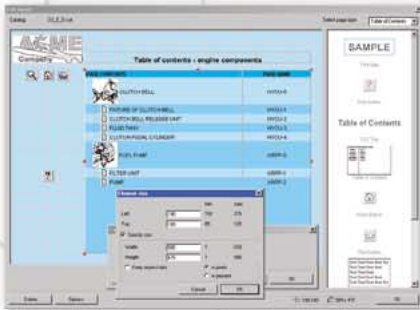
Catalog

Select page type

Table of Contents

ACME Company

Table of contents - engine components

CLUTCH BELL

FIXTURE OF CLUTCH BELL

CLUTCH BELL RELEASE UNIT

FLUID TANK

CLUTCH PEDAL CYLINDER

FUEL PUMP

FILTER UNIT

PUMP

Element size

Left

Top

Specify size

Width

Height

Keep aspect ratio

in pixels

in percent

Cancel

OK

SAMPLE

Table of Contents

Delete

Options

OK